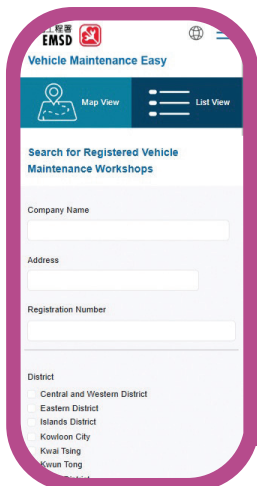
EMSD

Vehicle Maintenance Easy

Map View

List View

Search for Registered Vehicle Maintenance Workshops

Company Name

Address

Registration Number

District

Central and Western District

Eastern District

Islands District

Kowloon City

Kwai Tsing

Kwun Tong

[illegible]